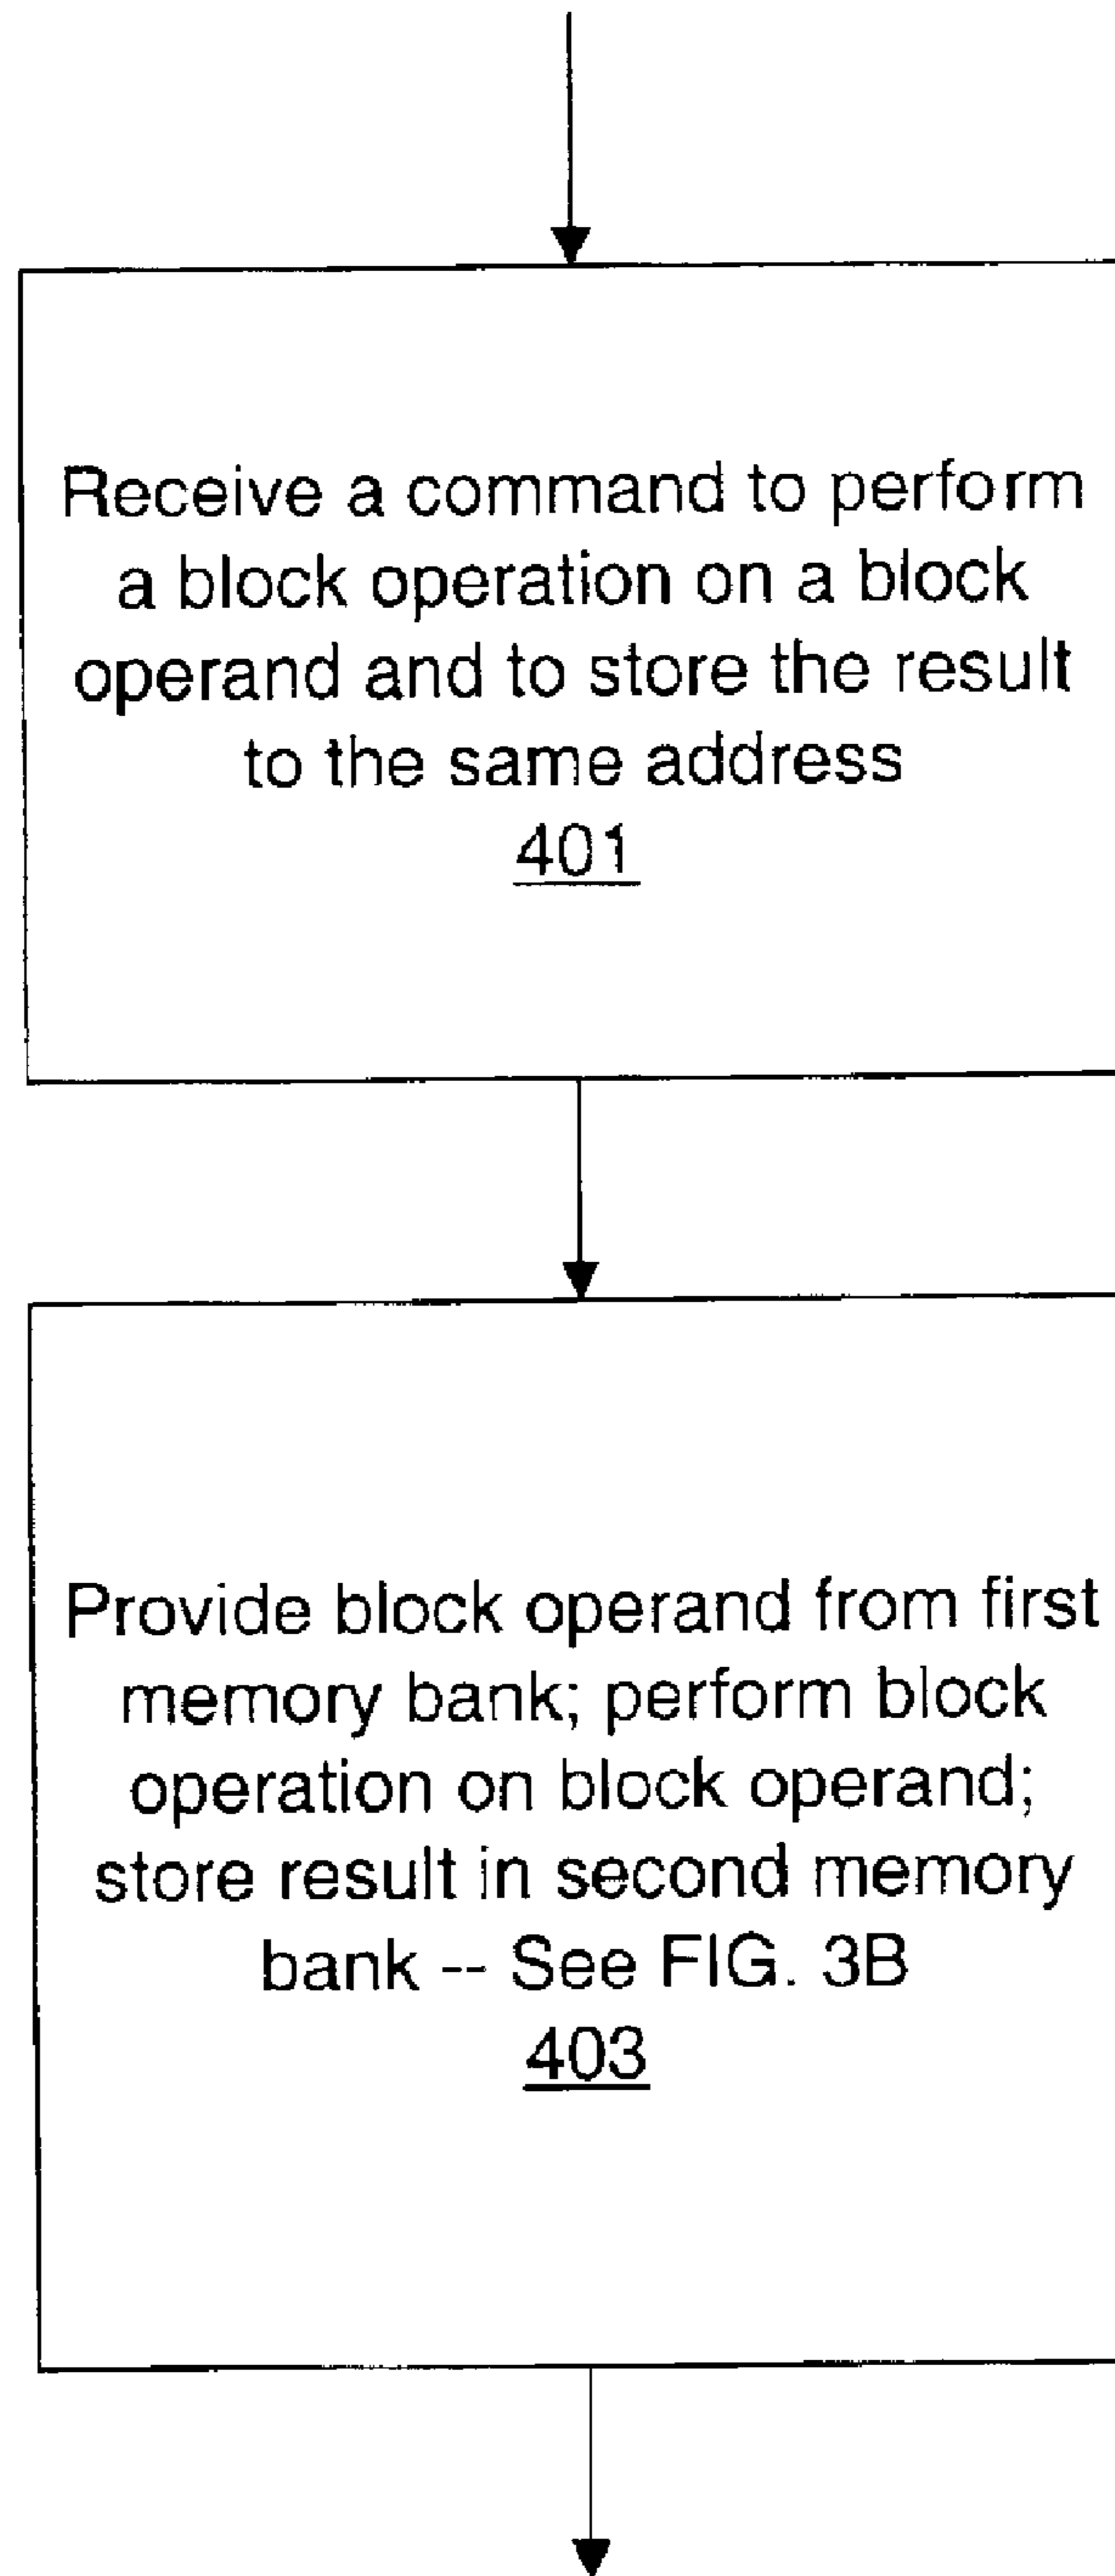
Receive a command to perform a block operation on a block operand and to store the result to the same address
401

Provide block operand from first memory bank; perform block operation on block operand; store result in second memory bank -- See FIG. 3B
403